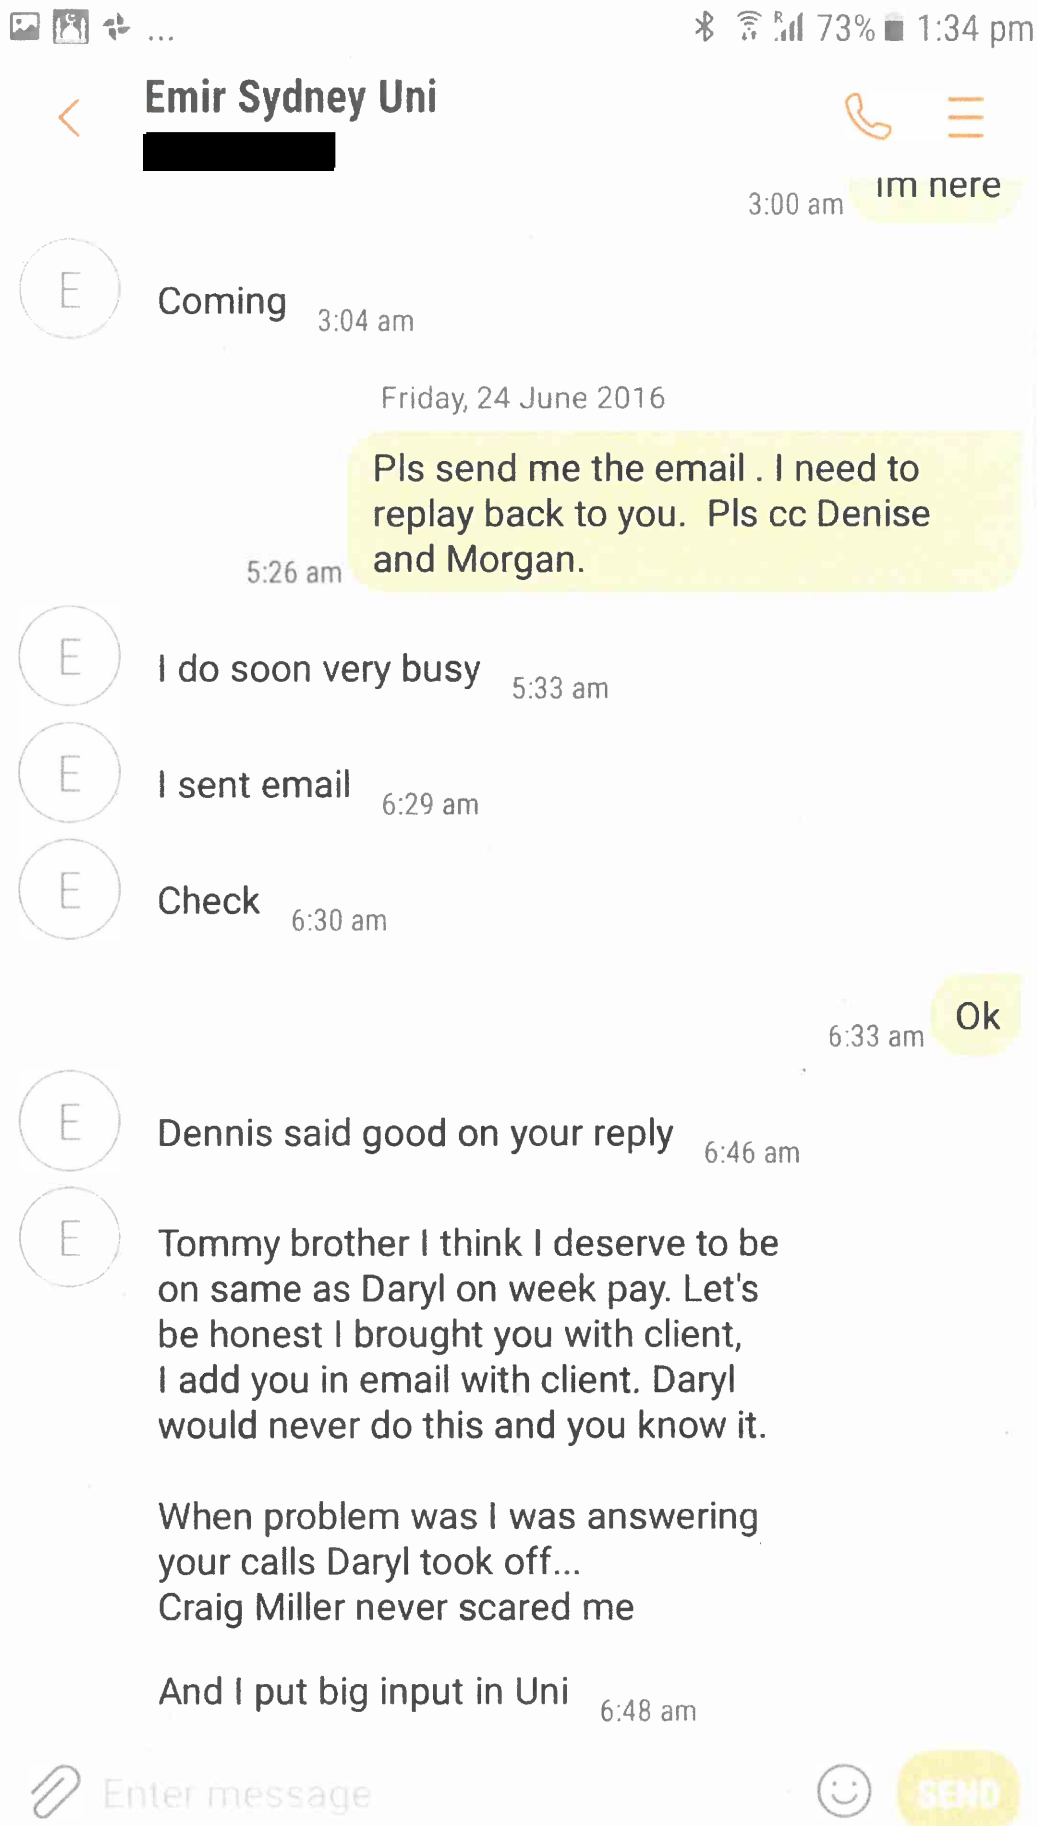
...
73% 1:34 pm

Emir Sydney Uni

3:00 am Im here

E Coming 3:04 am

Friday, 24 June 2016

5:26 am Pls send me the email . I need to replay back to you. Pls cc Denise and Morgan.

E I do soon very busy 5:33 am

E I sent email 6:29 am

E Check 6:30 am

6:33 am Ok

E Dennis said good on your reply 6:46 am

E Tommy brother I think I deserve to be on same as Daryl on week pay. Let's be honest I brought you with client, I add you in email with client. Daryl would never do this and you know it.

When problem was I was answering your calls Daryl took off...
Craig Miller never scared me

And I put big input in Uni 6:48 am

Enter message

SEND